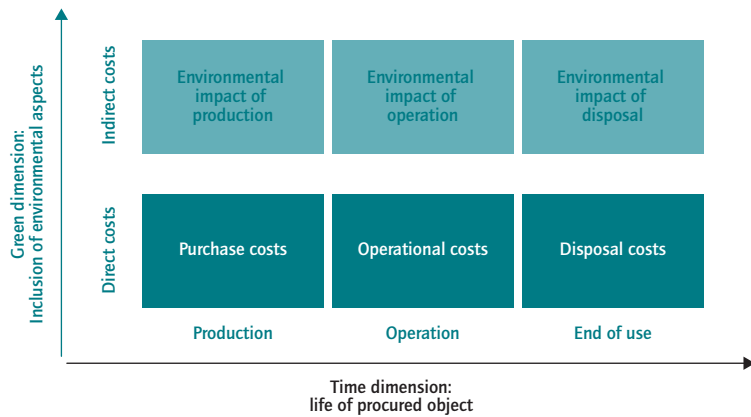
Green dimension:
Inclusion of environmental aspects

Indirect costs

| Environmental impact of production | Environmental impact of operation | Environmental impact of disposal |
|---|---|---|

Direct costs

| Purchase costs | Operational costs | Disposal costs |
|---|---|---|

Production

Operation

End of use

Time dimension:
life of procured object